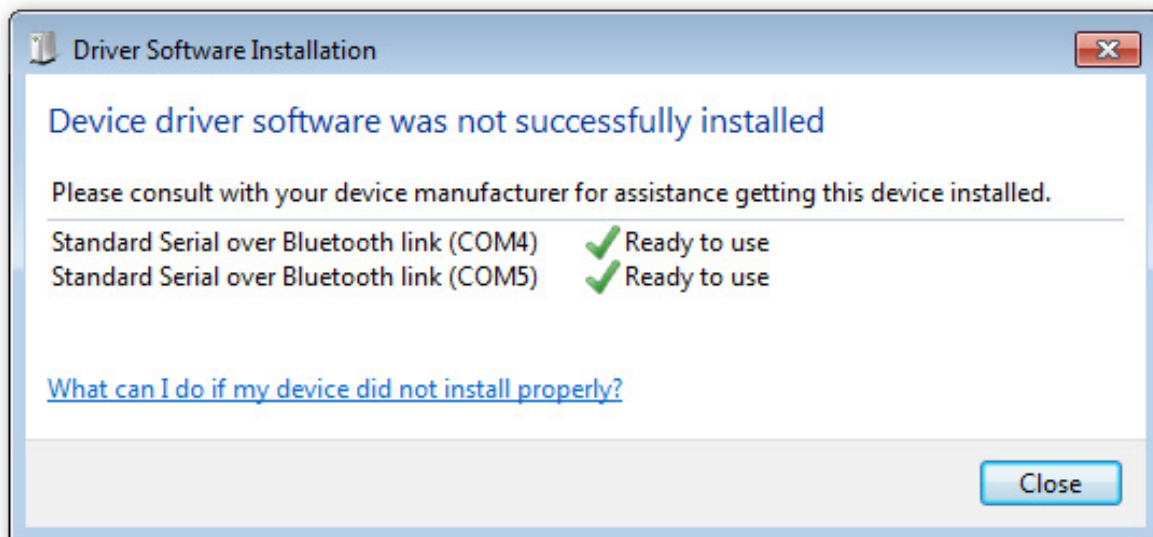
Driver Software Installation

Device driver software was not successfully installed

Please consult with your device manufacturer for assistance getting this device installed.

| | |
|---|---|
| Standard Serial over Bluetooth link (COM4) | Ready to use |
| Standard Serial over Bluetooth link (COM5) | Ready to use |

What can I do if my device did not install properly?

Close